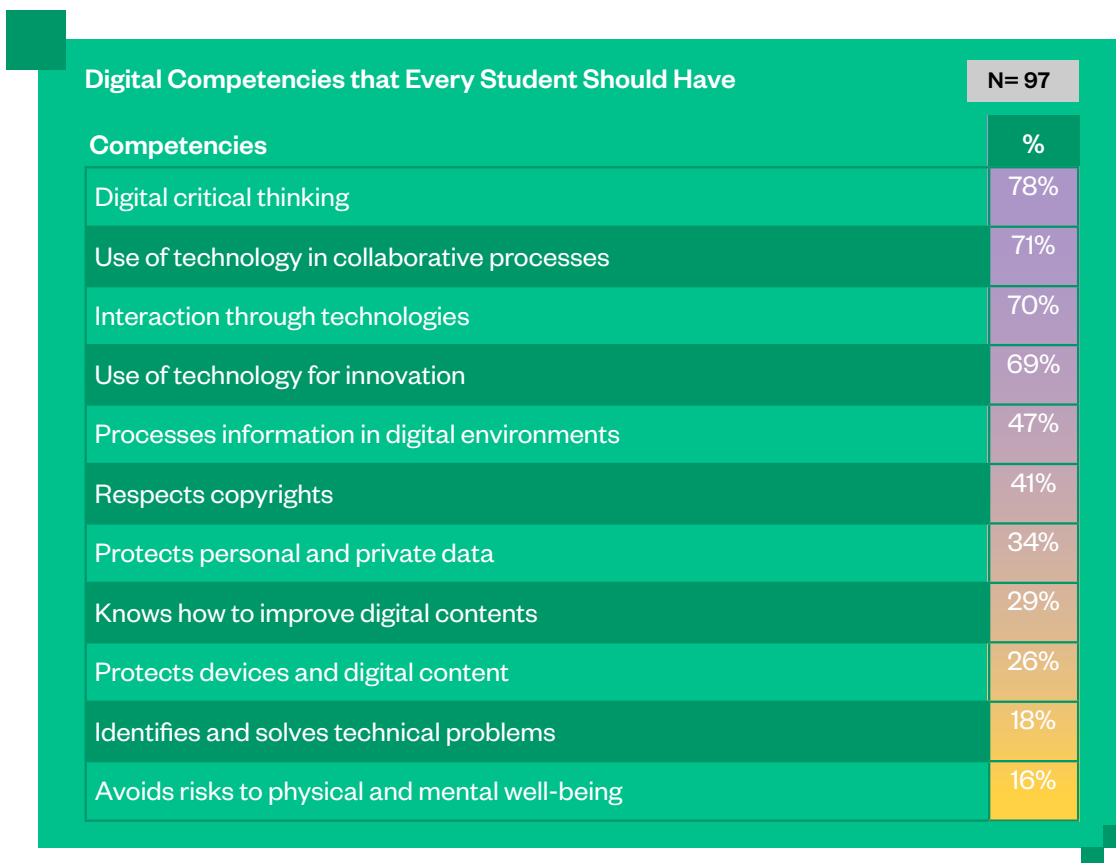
Digital Competencies that Every Student Should Have

N= 97

| Competencies | % |
|---|---|
| Digital critical thinking | 78% |
| Use of technology in collaborative processes | 71% |
| Interaction through technologies | 70% |
| Use of technology for innovation | 69% |
| Processes information in digital environments | 47% |
| Respects copyrights | 41% |
| Protects personal and private data | 34% |
| Knows how to improve digital contents | 29% |
| Protects devices and digital content | 26% |
| Identifies and solves technical problems | 18% |
| Avoids risks to physical and mental well-being | 16% |